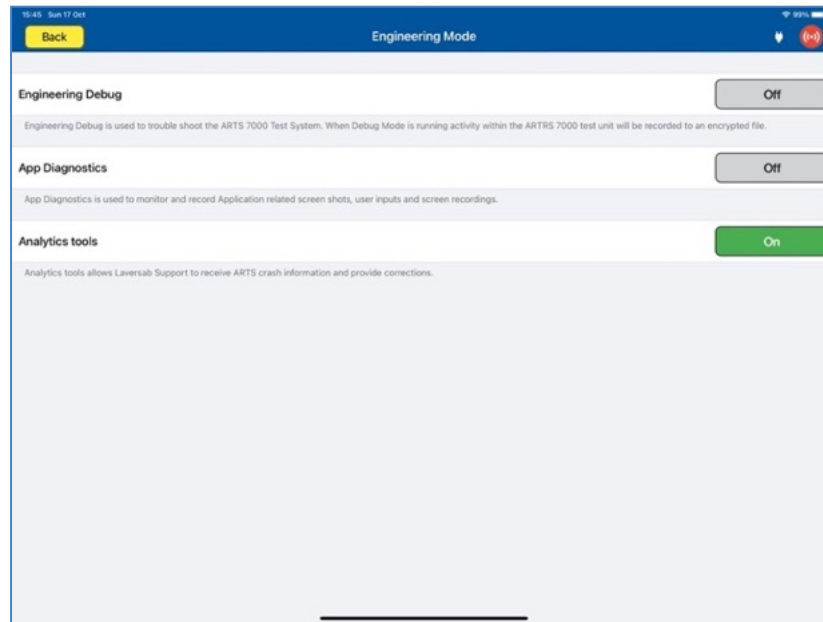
15:45 Sun 17 Oct
99%

Back

Engineering Mode

Engineering Debug

Off

Engineering Debug is used to trouble shoot the ARTS 7000 Test System. When Debug Mode is running activity within the ARTRS 7000 test unit will be recorded to an encrypted file.

App Diagnostics

Off

App Diagnostics is used to monitor and record Application related screen shots, user inputs and screen recordings.

Analytics tools

On

Analytics tools allows Laversab Support to receive ARTS crash information and provide corrections.